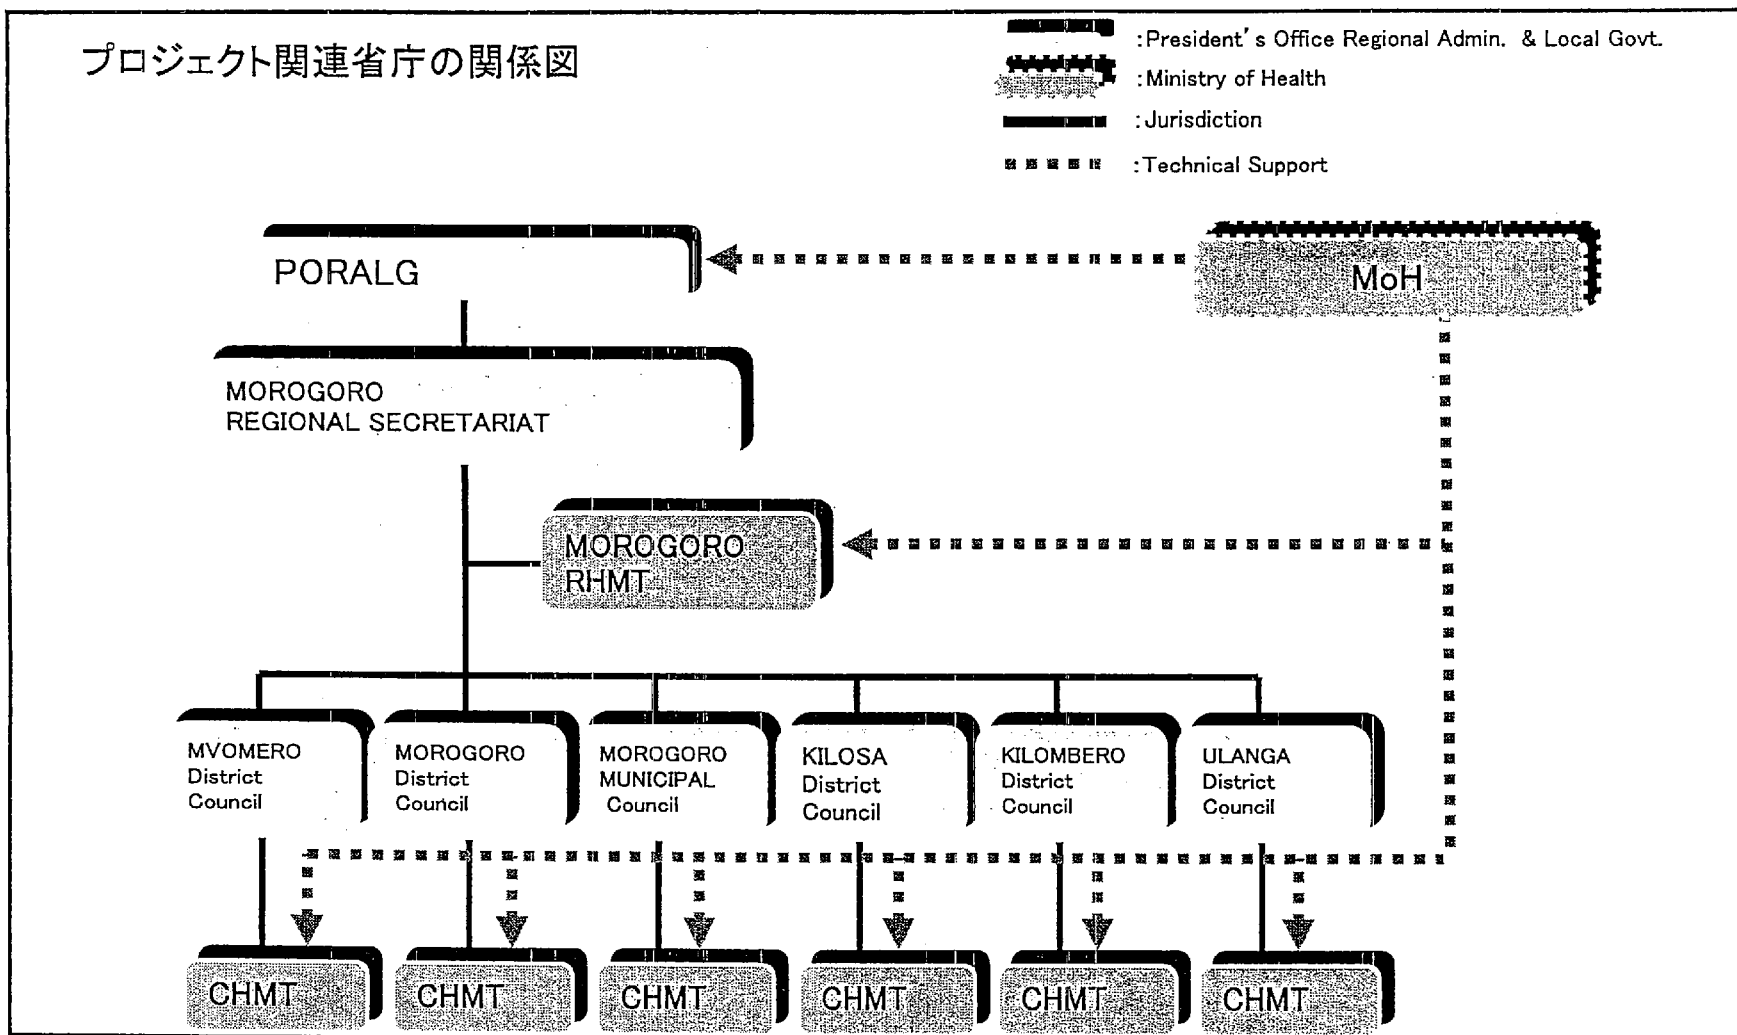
プロジェクト関連省庁の関係図

:President's Office Regional Admin. & Local Govt.
:Ministry of Health
:Jurisdiction
:Technical Support

PORALG

MoH

MOROGORO REGIONAL SECRETARIAT

MOROGORO RHMT

MVOMERO District Council

MOROGORO District Council

MOROGORO MUNICIPAL Council

KILOSA District Council

KILOMBERO District Council

ULANGA District Council

CHMT

CHMT

CHMT

CHMT

CHMT

CHMT